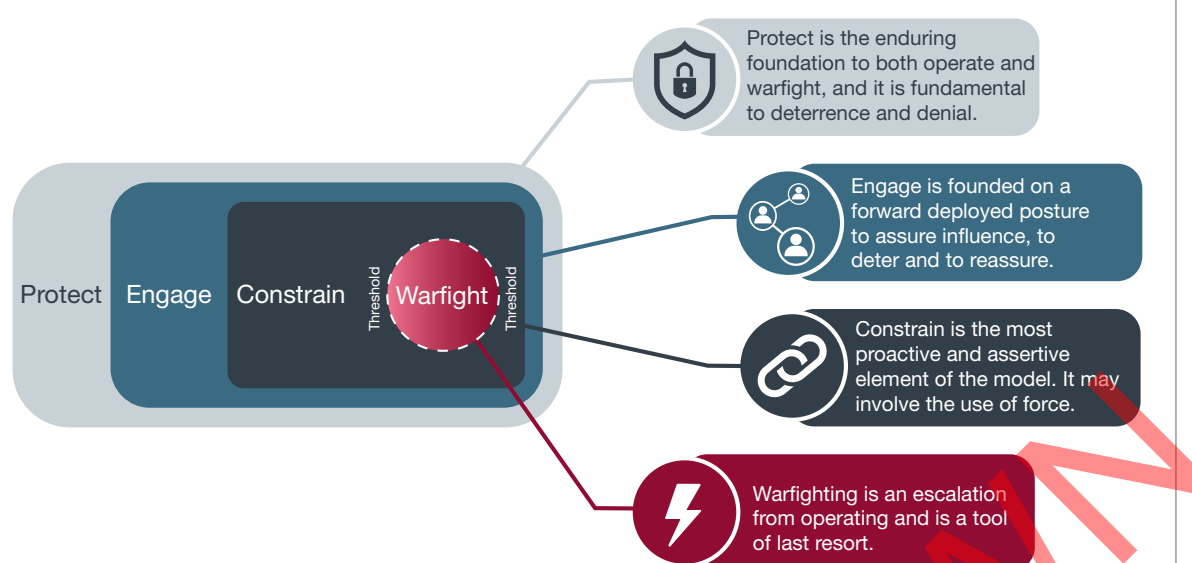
Protect

Engage

Constrain

Threshold

Warfight

Threshold

Protect is the enduring foundation to both operate and warfight, and it is fundamental to deterrence and denial.

Engage is founded on a forward deployed posture to assure influence, to deter and to reassure.

Constrain is the most proactive and assertive element of the model. It may involve the use of force.

Warfighting is an escalation from operating and is a tool of last resort.